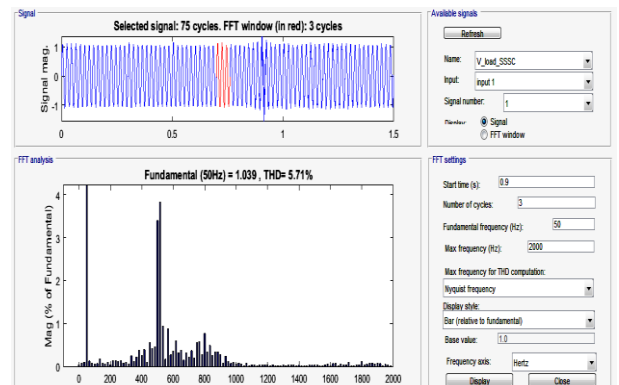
Signal

Selected signal: 75 cycles. FFT window (in red): 3 cycles

Signal mag.

1
0
-1

0
0.5
1
1.5

Available signals

Refresh

Name: V_load_SSSC

Input: input 1

Signal number: 1

Display: Signal
FFT window

FFT analysis

Fundamental (50Hz) = 1.039 , THD= 5.71%

Mag (% of Fundamental)

4
3
2
1
0

0
200
400
600
800
1000
1200
1400
1600
1800
2000

FFT settings

Start time (s): 0.9

Number of cycles: 3

Fundamental frequency (Hz): 50

Max frequency (Hz): 2000

Max frequency for THD computation:

Nyquist frequency

Display style:

Bar (relative to fundamental)

Base value: 1.0

Frequency axis: Hertz

Display

Close